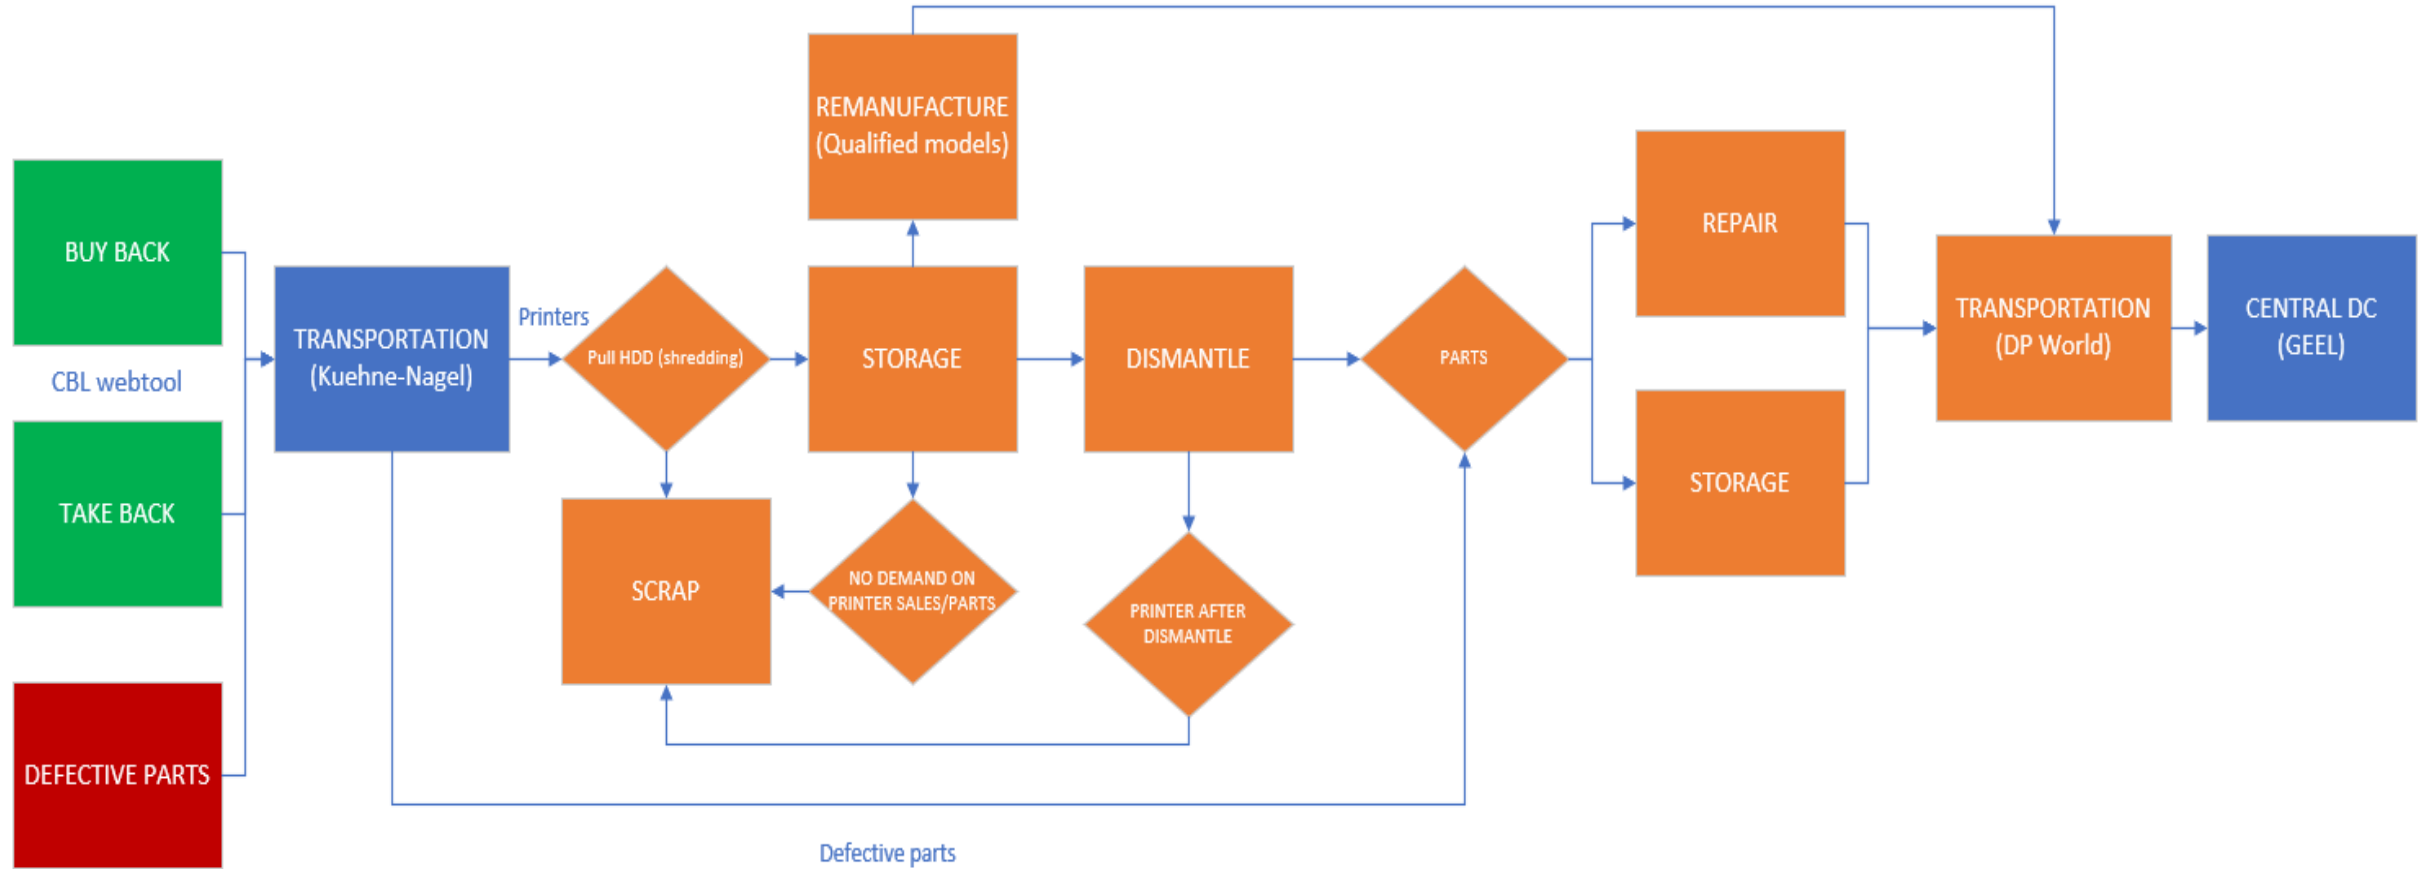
BUY BACK

CBL webtool

TAKE BACK

DEFECTIVE PARTS

TRANSPORTATION (Kuehne-Nagel)

Printers

Pull HDD (shredding)

REMANUFACTURE (Qualified models)

STORAGE

DISMANTLE

PARTS

REPAIR

STORAGE

TRANSPORTATION (DP World)

CENTRAL DC (GEEL)

SCRAP

NO DEMAND ON PRINTER SALES/PARTS

PRINTER AFTER DISMANTLE

Defective parts